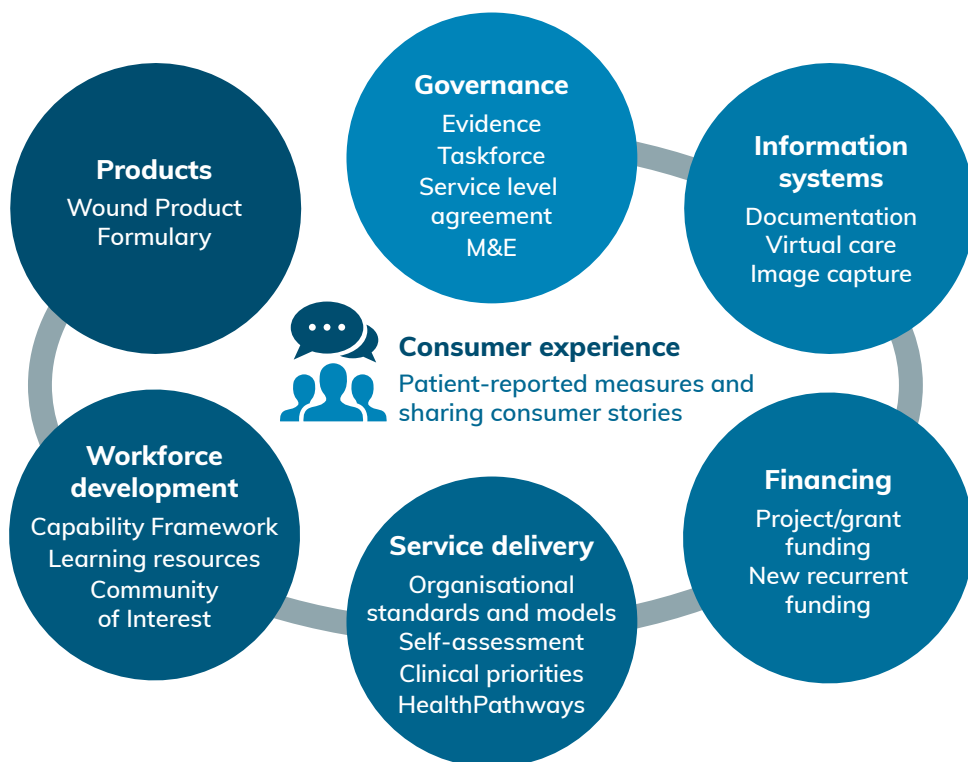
Governance
Evidence
Taskforce
Service level agreement
M&E

Information systems
Documentation
Virtual care
Image capture

Products
Wound Product Formulary

Consumer experience
Patient-reported measures and sharing consumer stories

Workforce development
Capability Framework
Learning resources
Community of Interest

Financing
Project/grant funding
New recurrent funding

Service delivery
Organisational standards and models
Self-assessment
Clinical priorities
HealthPathways